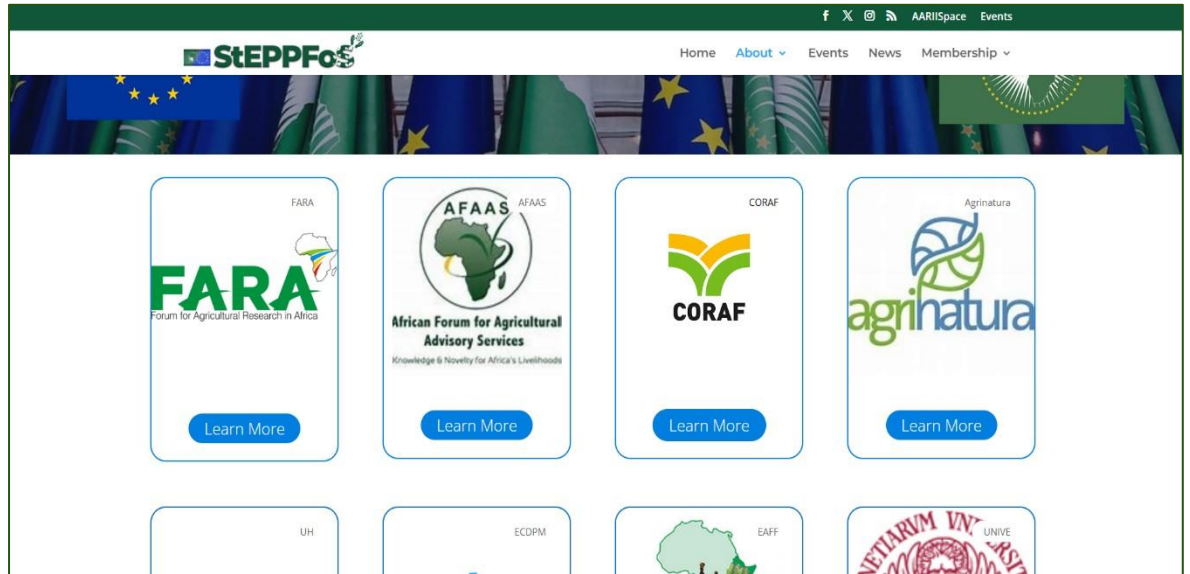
f X AARIISpace Events

StEPPFoS

Home About Events News Membership

FARA

FARA
Forum for Agricultural Research in Africa

Learn More

AFAAS

AFAAS
African Forum for Agricultural Advisory Services
Knowledge & Novelty for Africa's Livelihoods

Learn More

CORAF

CORAF

Learn More

Agrinatura

agrinatura

Learn More

UH

ECDPM

EAFF

UNIVE

NETIARVM VN